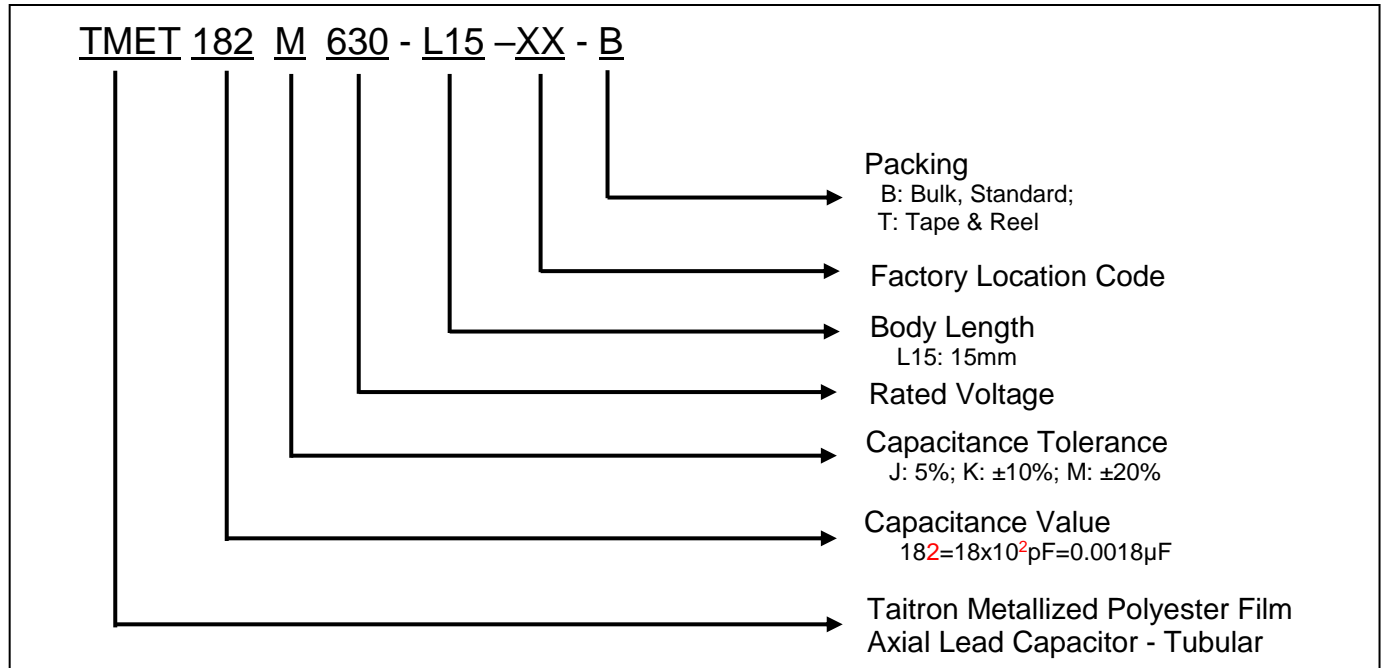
TMET 182 M 630 - L15 –XX - B

Packing
B: Bulk, Standard;
T: Tape & Reel

Factory Location Code

Body Length
L15: 15mm

Rated Voltage

Capacitance Tolerance
J: 5%; K: ±10%; M: ±20%

Capacitance Value
182=18x10$^2$pF=0.0018μF

Taitron Metallized Polyester Film Axial Lead Capacitor - Tubular